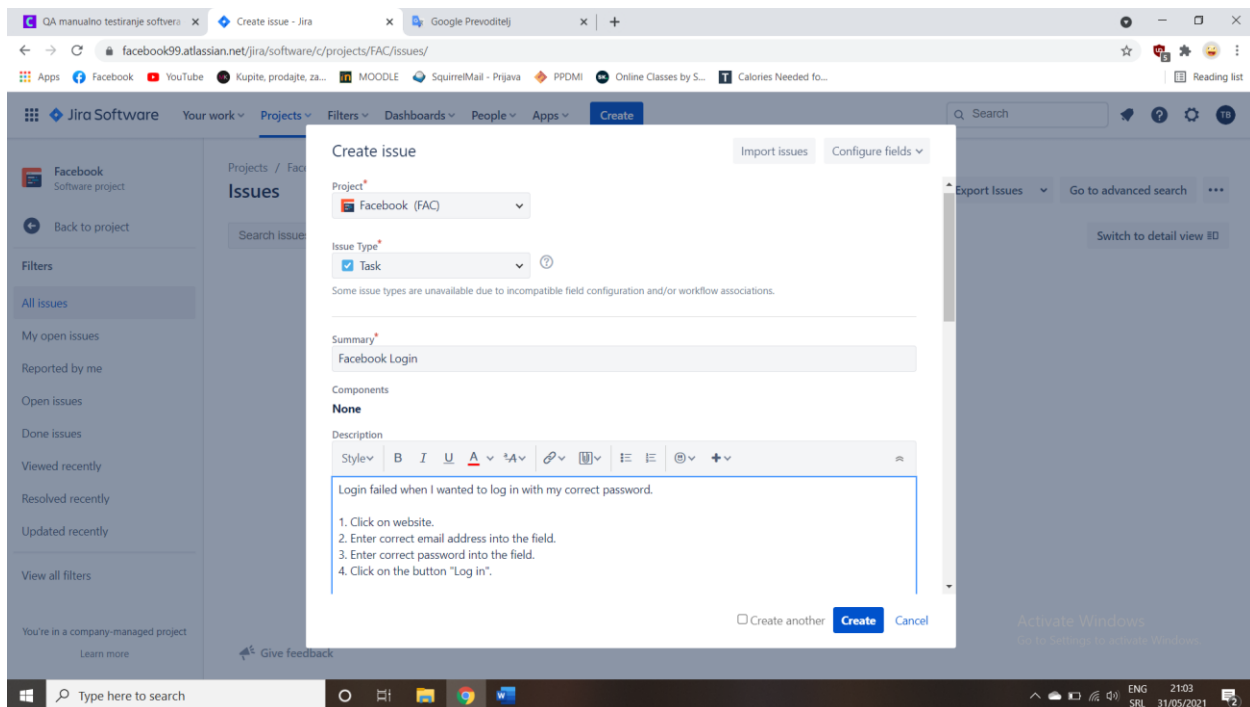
QA manualno testiranje softvera × Create issue - Jira × Google Prevoditelj × +

facebook99.atlassian.net/jira/software/c/projects/FAC/issues/

Apps Facebook YouTube Kupite, prodajte, za... MOODLE SquirrelMail - Prijava PPDMI Online Classes by S... Calories Needed fo... Reading list

Jira Software Your work Projects Filters Dashboards People Apps Create Search TB

Facebook
Software project

Back to project

Filters

All issues
My open issues
Reported by me
Open issues
Done issues
Viewed recently
Resolved recently
Updated recently

View all filters

You're in a company-managed project
Learn more

Projects / Fac
Issues

Search issue

Export Issues Go to advanced search •••

Switch to detail view

Give feedback

Create issue
Import issues Configure fields

Project*
Facebook (FAC)

Issue Type*
Task

Some issue types are unavailable due to incompatible field configuration and/or workflow associations.

Summary*
Facebook Login

Components
None

Description
Style B I U A

Login failed when I wanted to log in with my correct password.

1. Click on website.
2. Enter correct email address into the field.
3. Enter correct password into the field.
4. Click on the button "Log in".

Create another Create Cancel

Activate Windows
Go to Settings to activate Windows.

Type here to search

ENG SRL 21:03 31/05/2021